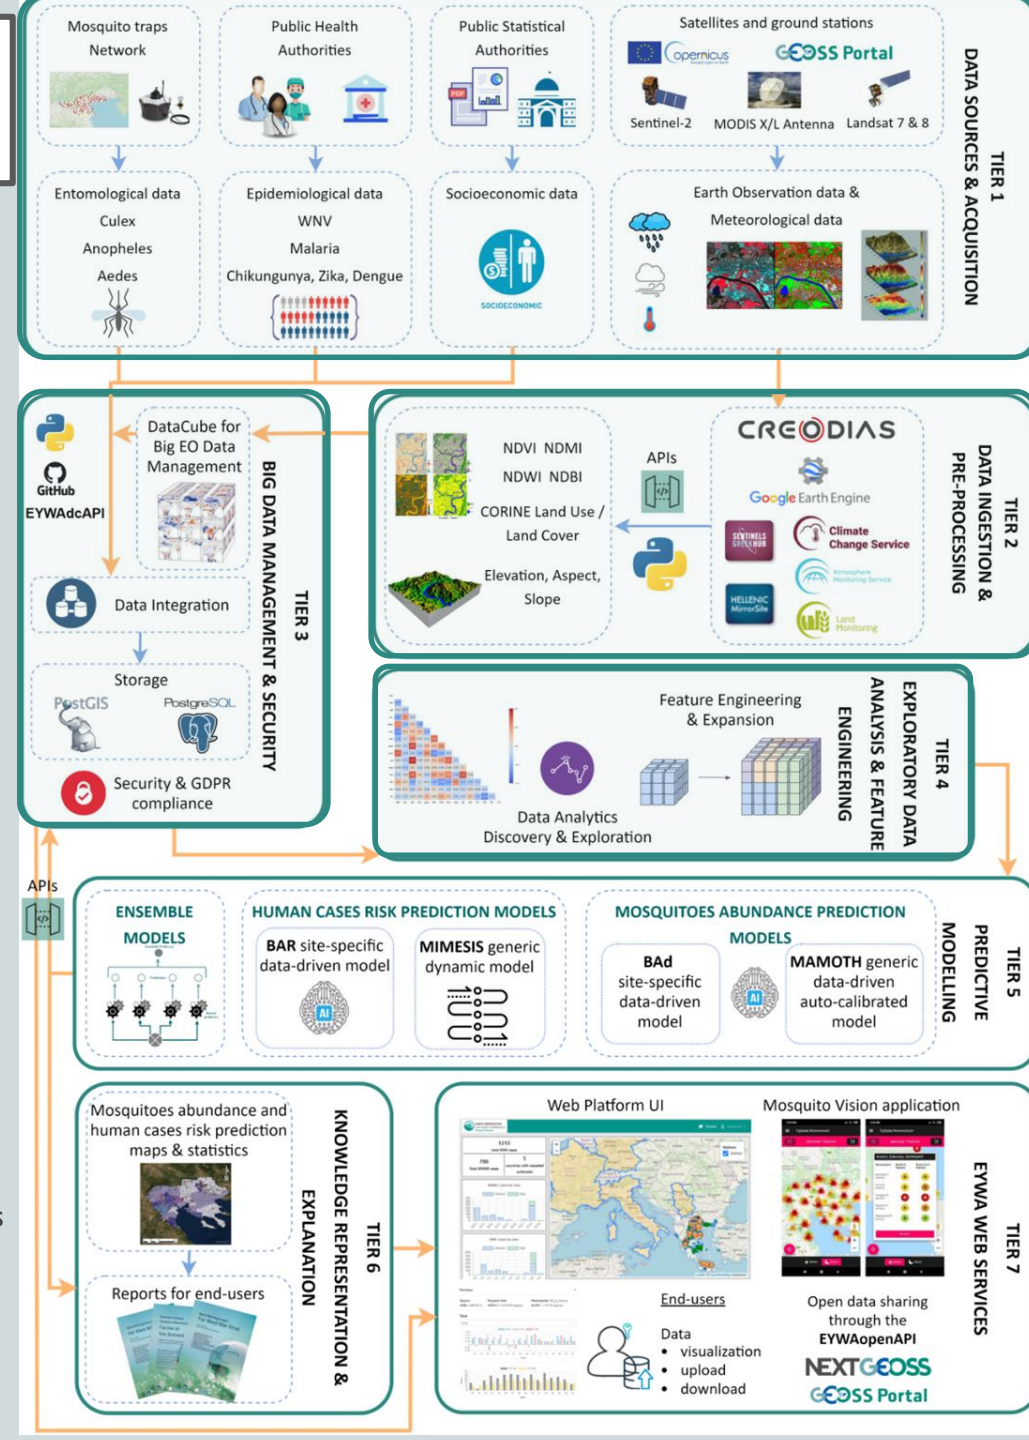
TIER 1
DATA SOURCES & ACQUISITION

Mosquito traps Network

Public Health Authorities

Public Statistical Authorities

Satellites and ground stations

Copernicus

GEOSS Portal

Sentinel-2

MODIS X/L Antenna

Landsat 7 & 8

Entomological data
Culex
Anopheles
Aedes

Epidemiological data
WNV
Malaria
Chikungunya, Zika, Dengue

Socioeconomic data

SOCIOECONOMIC

Earth Observation data & Meteorological data

TIER 2
DATA INGESTION & PRE-PROCESSING

CREODIAS

Google Earth Engine

SENTINELS HUB

Climate Change Service

Atmosphere Monitoring Service

HELLENIC MirrorSite

Land Monitoring

APIs

NDVI NDMI
NDWI NDBI
CORINE Land Use / Land Cover
Elevation, Aspect, Slope

TIER 3
BIG DATA MANAGEMENT & SECURITY

GitHub

EYWAdcAPI

DataCube for Big EO Data Management

Data Integration

Storage

PostGIS

PostgreSQL

Security & GDPR compliance

TIER 4
EXPLORATORY DATA ANALYSIS & FEATURE ENGINEERING

Feature Engineering & Expansion

Data Analytics Discovery & Exploration

APIs

TIER 5
PREDICTIVE MODELLING

ENSEMBLE MODELS

HUMAN CASES RISK PREDICTION MODELS

BAR site-specific data-driven model

MIMESIS generic dynamic model

MOSQUITOES ABUNDANCE PREDICTION MODELS

BAd site-specific data-driven model

MAMOTH generic data-driven auto-calibrated model

AI

TIER 6
KNOWLEDGE REPRESENTATION & EXPLANATION

Mosquitoes abundance and human cases risk prediction maps & statistics

Reports for end-users

TIER 7
EYWA WEB SERVICES

Web Platform UI

Mosquito Vision application

End-users

Data
• visualization
• upload
• download

Open data sharing through the EYWAopenAPI

NEXTGEOSS

GEOSS Portal